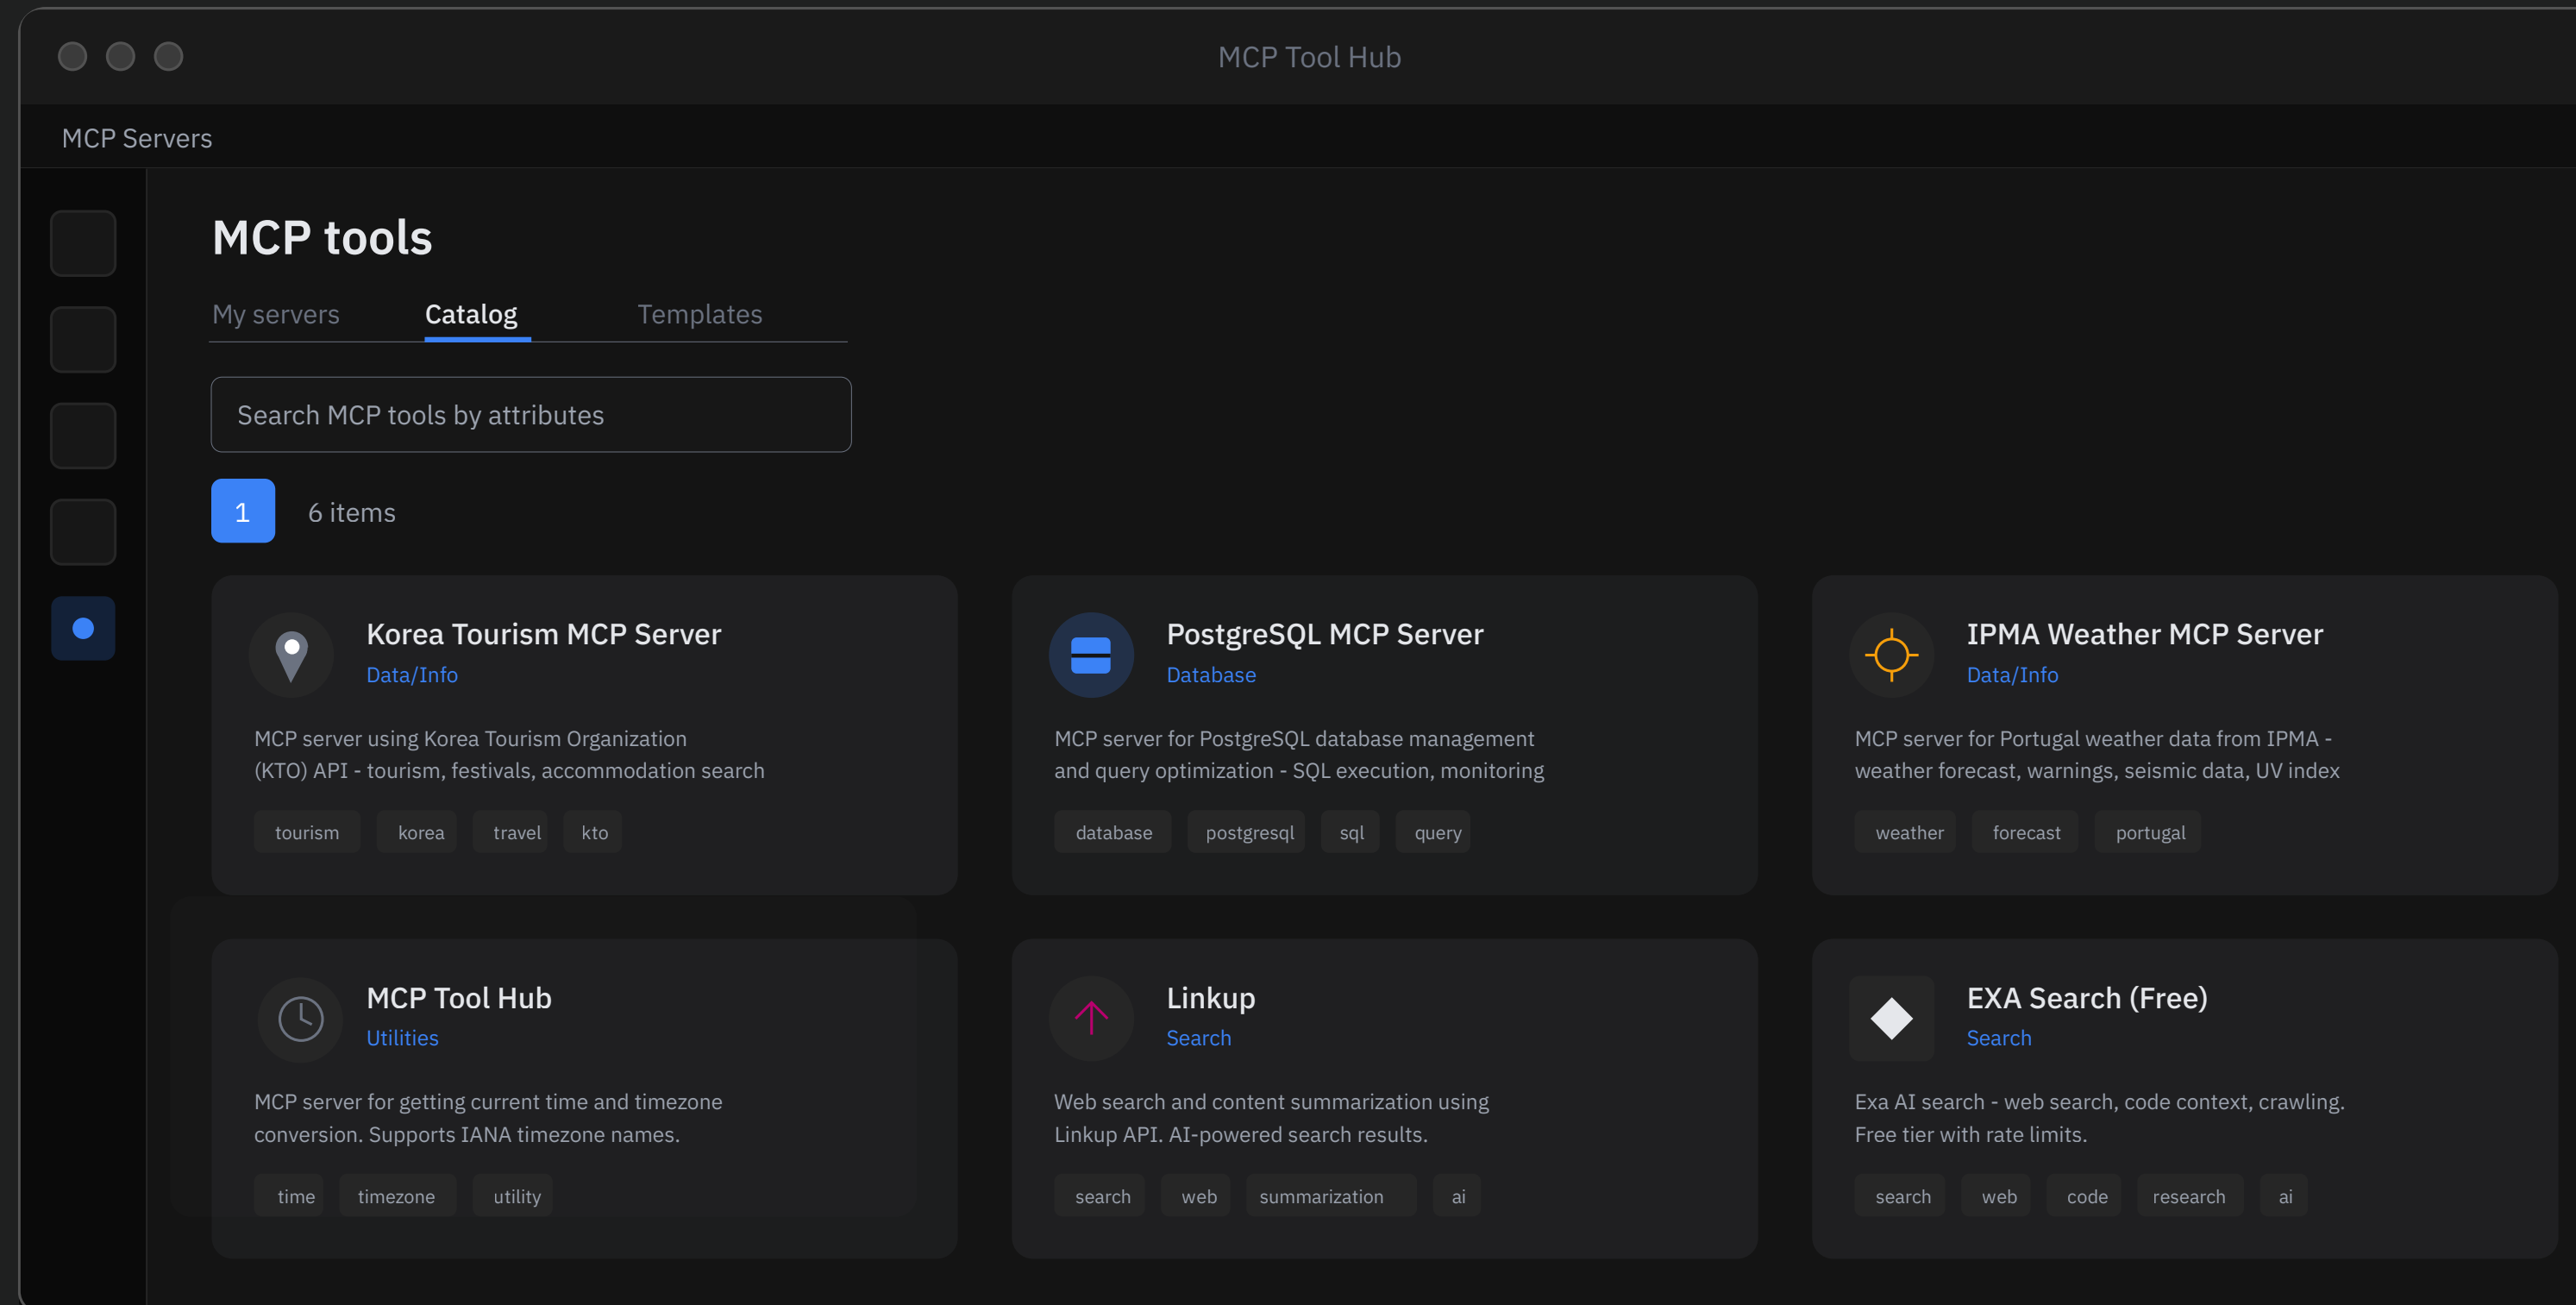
MCP Tool Hub

MCP Servers

MCP tools

My servers Catalog Templates

Search MCP tools by attributes

1 6 items

Korea Tourism MCP Server
Data/Info
MCP server using Korea Tourism Organization (KTO) API - tourism, festivals, accommodation search
tourism korea travel kto

PostgreSQL MCP Server
Database
MCP server for PostgreSQL database management and query optimization - SQL execution, monitoring
database postgresql sql query

IPMA Weather MCP Server
Data/Info
MCP server for Portugal weather data from IPMA - weather forecast, warnings, seismic data, UV index
weather forecast portugal

MCP Tool Hub
Utilities
MCP server for getting current time and timezone conversion. Supports IANA timezone names.
time timezone utility

Linkup
Search
Web search and content summarization using Linkup API. AI-powered search results.
search web summarization ai

EXA Search (Free)
Search
Exa AI search - web search, code context, crawling. Free tier with rate limits.
search web code research ai